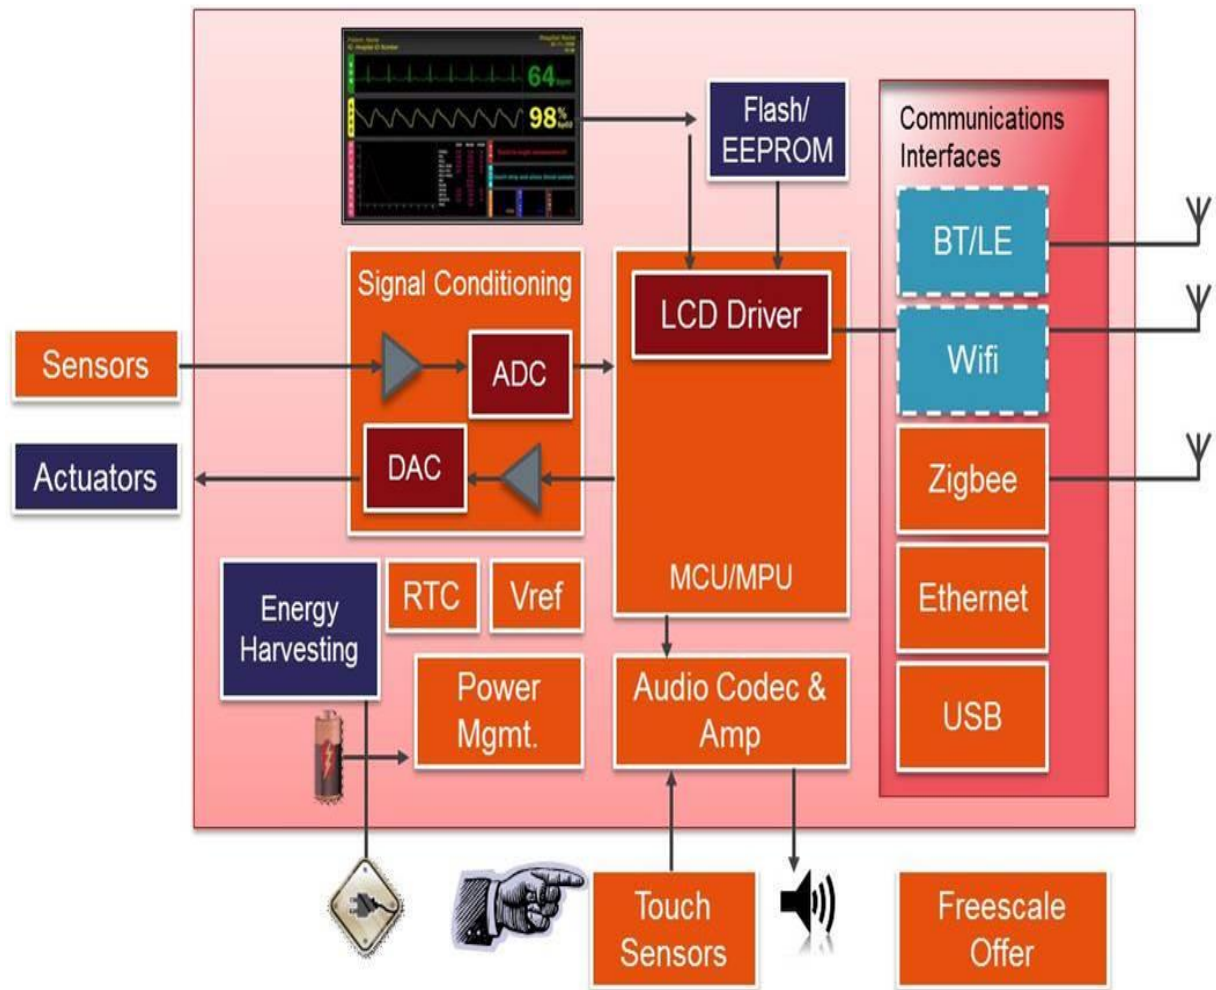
64
98

Flash/ EEPROM

Communications Interfaces

BT/LE

Wifi

Zigbee

Ethernet

USB

Signal Conditioning

ADC

DAC

LCD Driver

MCU/MPU

Sensors

Actuators

Energy Harvesting

RTC

Vref

Power Mgmt.

Audio Codec & Amp

Touch Sensors

Freescale Offer